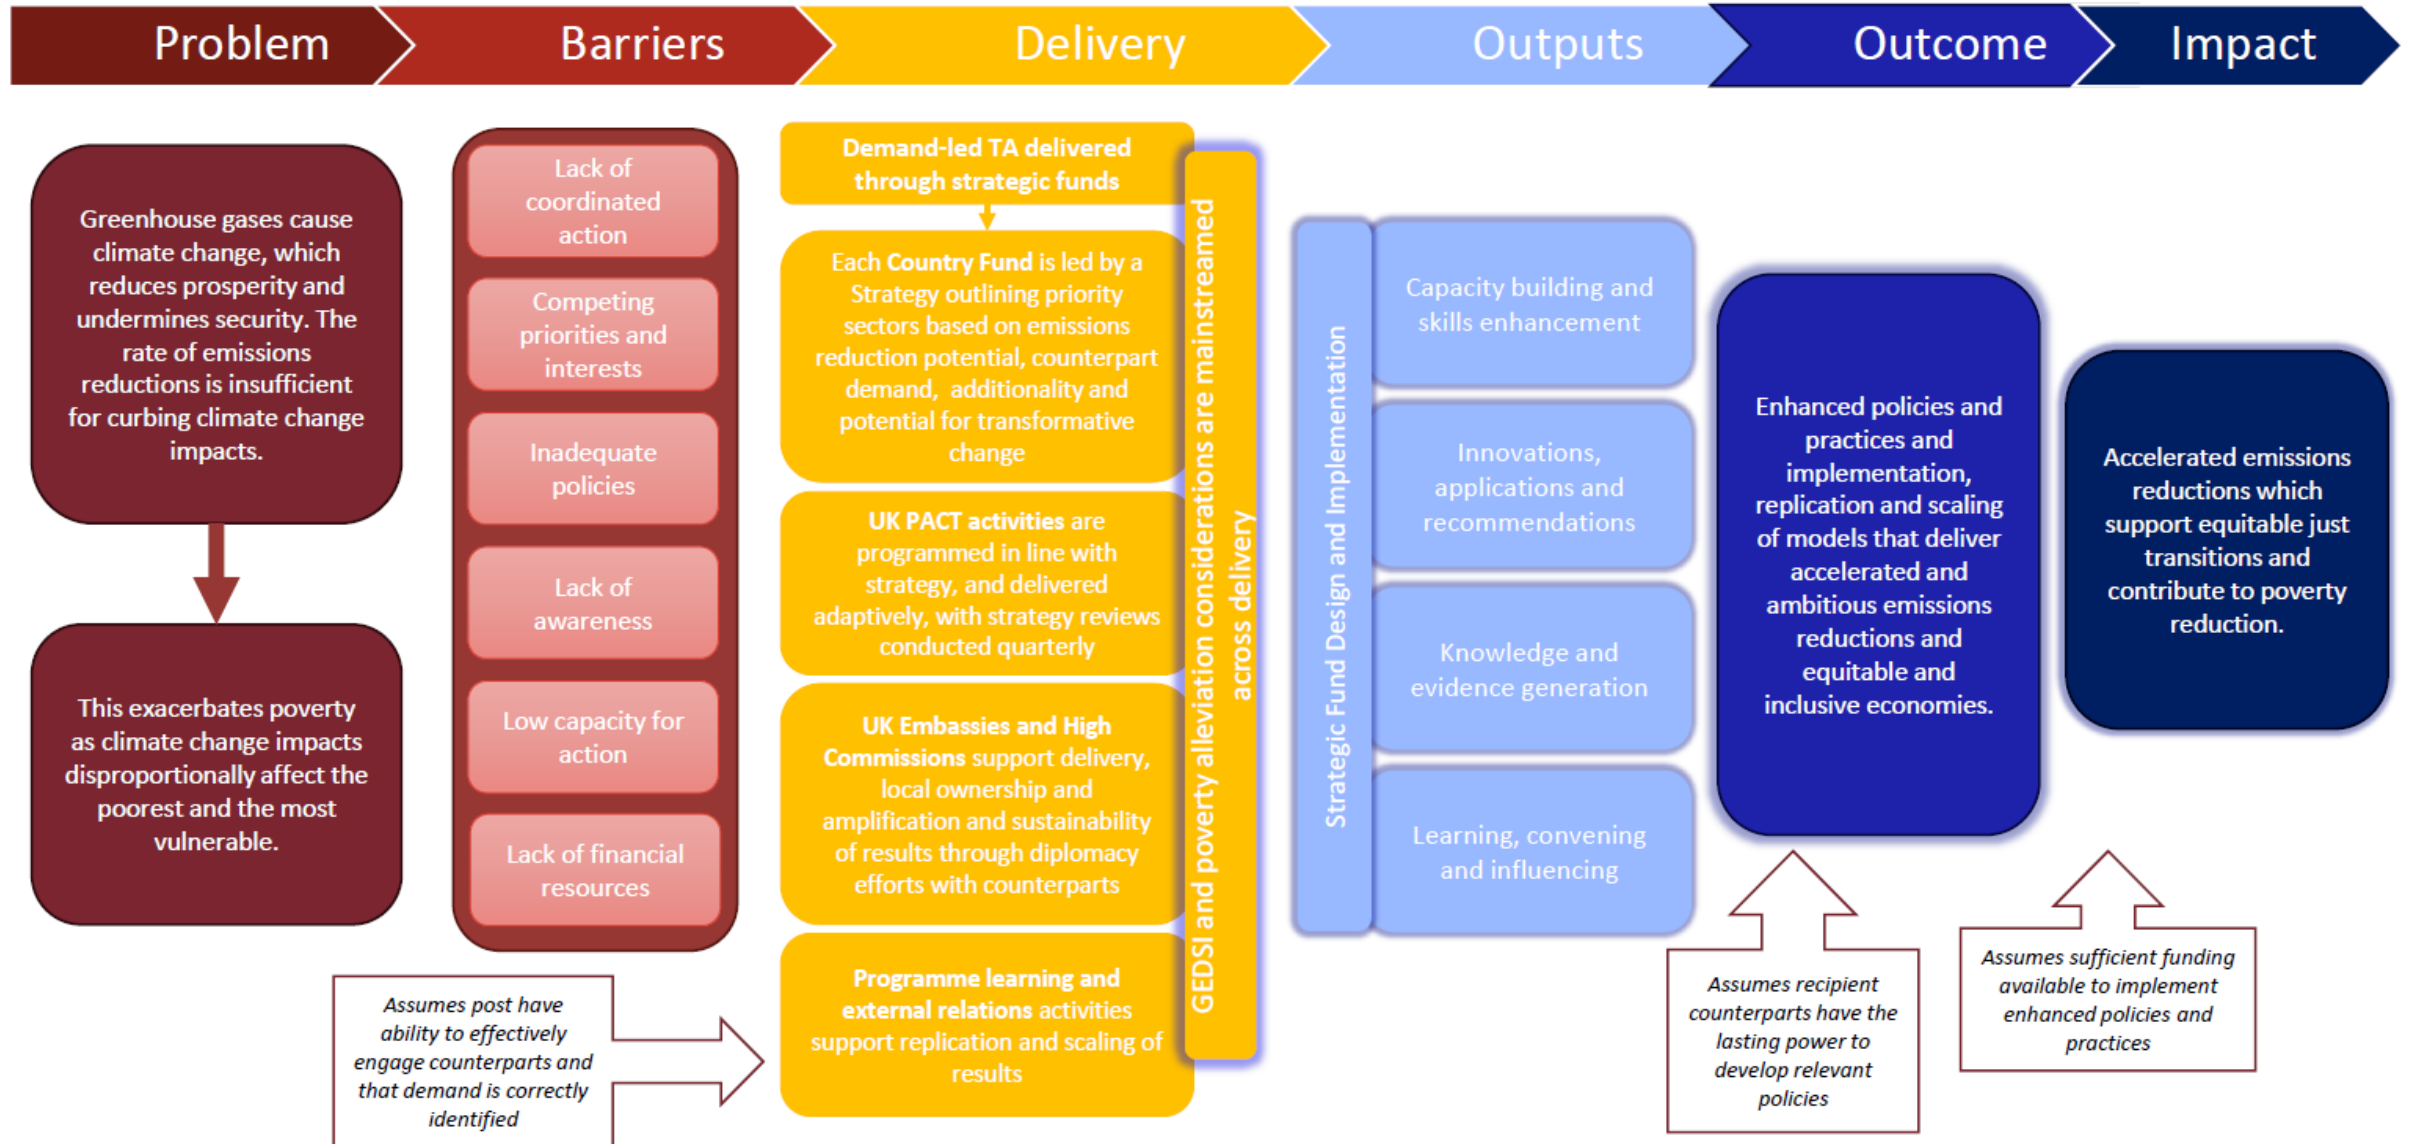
Problem Barriers Delivery Outputs Outcome Impact

Greenhouse gases cause climate change, which reduces prosperity and undermines security. The rate of emissions reductions is insufficient for curbing climate change impacts.

This exacerbates poverty as climate change impacts disproportionally affect the poorest and the most vulnerable.

Lack of coordinated action

Competing priorities and interests

Inadequate policies

Lack of awareness

Low capacity for action

Lack of financial resources

Assumes post have ability to effectively engage counterparts and that demand is correctly identified

Demand-led TA delivered through strategic funds

Each Country Fund is led by a Strategy outlining priority sectors based on emissions reduction potential, counterpart demand, additionality and potential for transformative change

UK PACT activities are programmed in line with strategy, and delivered adaptively, with strategy reviews conducted quarterly

UK Embassies and High Commissions support delivery, local ownership and amplification and sustainability of results through diplomacy efforts with counterparts

Programme learning and external relations activities support replication and scaling of results

GEDSI and poverty alleviation considerations are mainstreamed across delivery

Strategic Fund Design and Implementation

Capacity building and skills enhancement

Innovations, applications and recommendations

Knowledge and evidence generation

Learning, convening and influencing

Enhanced policies and practices and implementation, replication and scaling of models that deliver accelerated and ambitious emissions reductions and equitable and inclusive economies.

Assumes recipient counterparts have the lasting power to develop relevant policies

Accelerated emissions reductions which support equitable just transitions and contribute to poverty reduction.

Assumes sufficient funding available to implement enhanced policies and practices